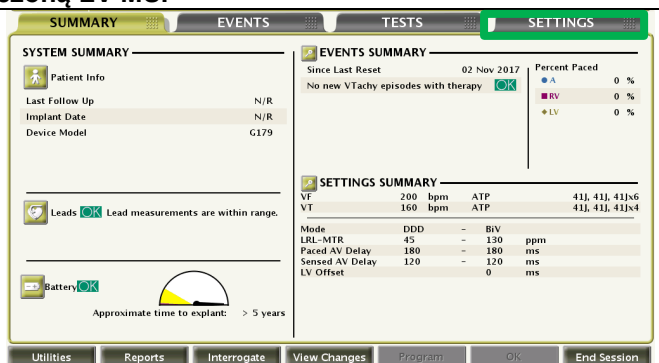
SUMMARY | EVENTS | TESTS | SETTINGS

SYSTEM SUMMARY

Patient Info

| | |
|---|---|
| Last Follow Up | N/R |
| Implant Date | N/R |
| Device Model | G179 |

Leads OK Lead measurements are within range.

Battery OK

Approximate time to explant: > 5 years

EVENTS SUMMARY

Since Last Reset 02 Nov 2017

No new VTachy episodes with therapy OK

Percent Paced

| | | |
|---|---|---|
| A | 0 | % |
| RV | 0 | % |
| LV | 0 | % |

SETTINGS SUMMARY

| | | | | |
|---|---|---|---|---|
| VF | 200 | bpm | ATP | 41J, 41J, 41Jx6 |
| VT | 160 | bpm | ATP | 41J, 41J, 41Jx4 |

| | | | | |
|---|---|---|---|---|
| Mode | DDD | - | BiV | |
| LRL-MTR | 45 | - | 130 | ppm |
| Paced AV Delay | 180 | - | 180 | ms |
| Sensed AV Delay | 120 | - | 120 | ms |
| LV Offset | | | 0 | ms |

Utilities | Reports | Interrogate | View Changes | Program | OK | End Session